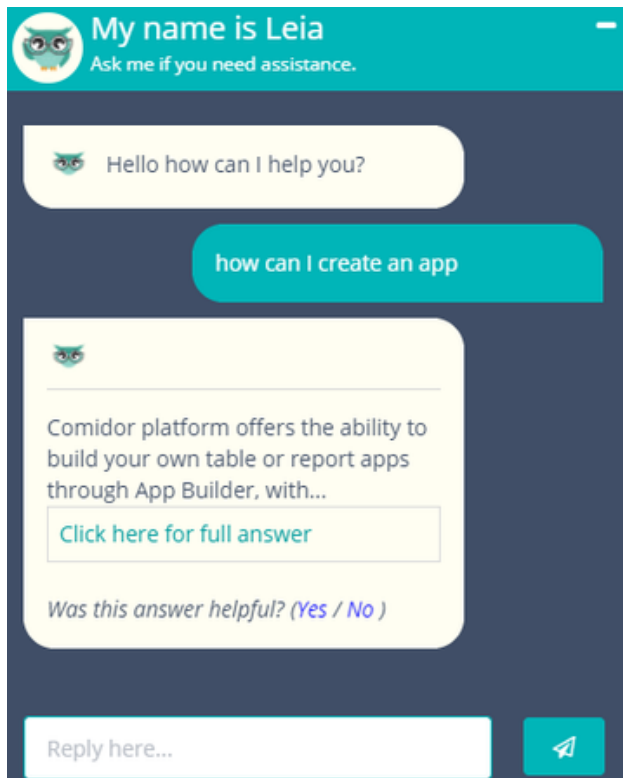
My name is Leia
Ask me if you need assistance.

Hello how can I help you?

how can I create an app

Comidor platform offers the ability to build your own table or report apps through App Builder, with...

Click here for full answer

Was this answer helpful? (Yes / No )

Reply here...